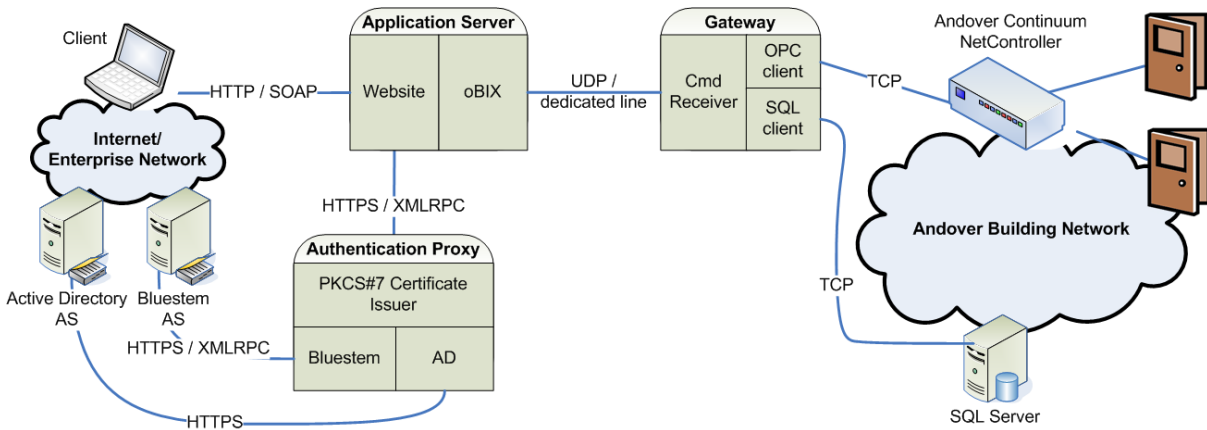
Client

Internet/
Enterprise Network

HTTP / SOAP

Application Server

Website

oBIX

UDP /
dedicated line

Gateway

Cmd
Receiver

OPC
client

SQL
client

TCP

Andover Continuum
NetController

Andover Building Network

HTTPS / XMLRPC

Authentication Proxy

PKCS#7 Certificate
Issuer

Bluestem

AD

Active Directory
AS

Bluestem
AS

HTTPS / XMLRPC

HTTPS

TCP

SQL Server